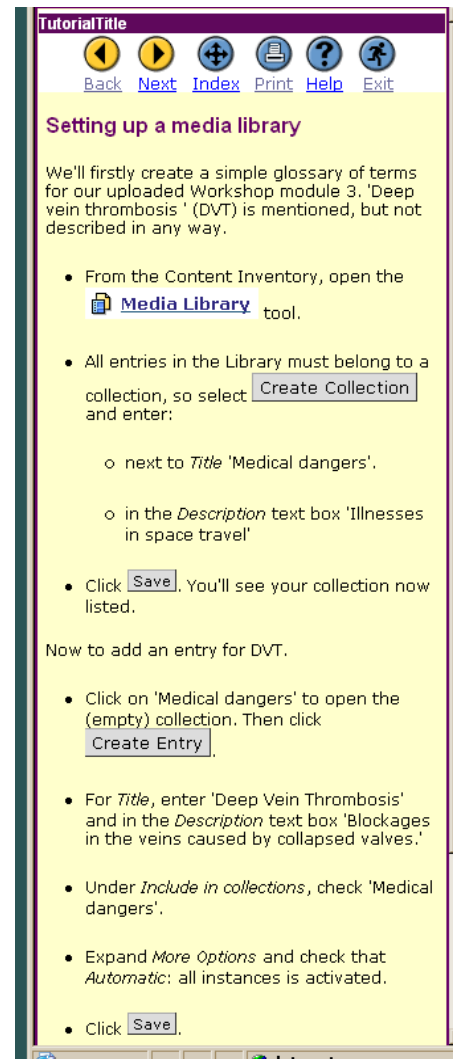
TutorialTitle

Back Next Index Print Help Exit

Setting up a media library

We'll firstly create a simple glossary of terms for our uploaded Workshop module 3. 'Deep vein thrombosis ' (DVT) is mentioned, but not described in any way.

- From the Content Inventory, open the Media Library tool.
- All entries in the Library must belong to a collection, so select Create Collection and enter:
  - next to *Title* 'Medical dangers'.
  - in the *Description* text box 'Illnesses in space travel'
- Click Save. You'll see your collection now listed.

Now to add an entry for DVT.

- Click on 'Medical dangers' to open the (empty) collection. Then click Create Entry.
- For *Title*, enter 'Deep Vein Thrombosis' and in the *Description* text box 'Blockages in the veins caused by collapsed valves.'
- Under *Include in collections*, check 'Medical dangers'.
- Expand *More Options* and check that *Automatic*: all instances is activated.
- Click Save.